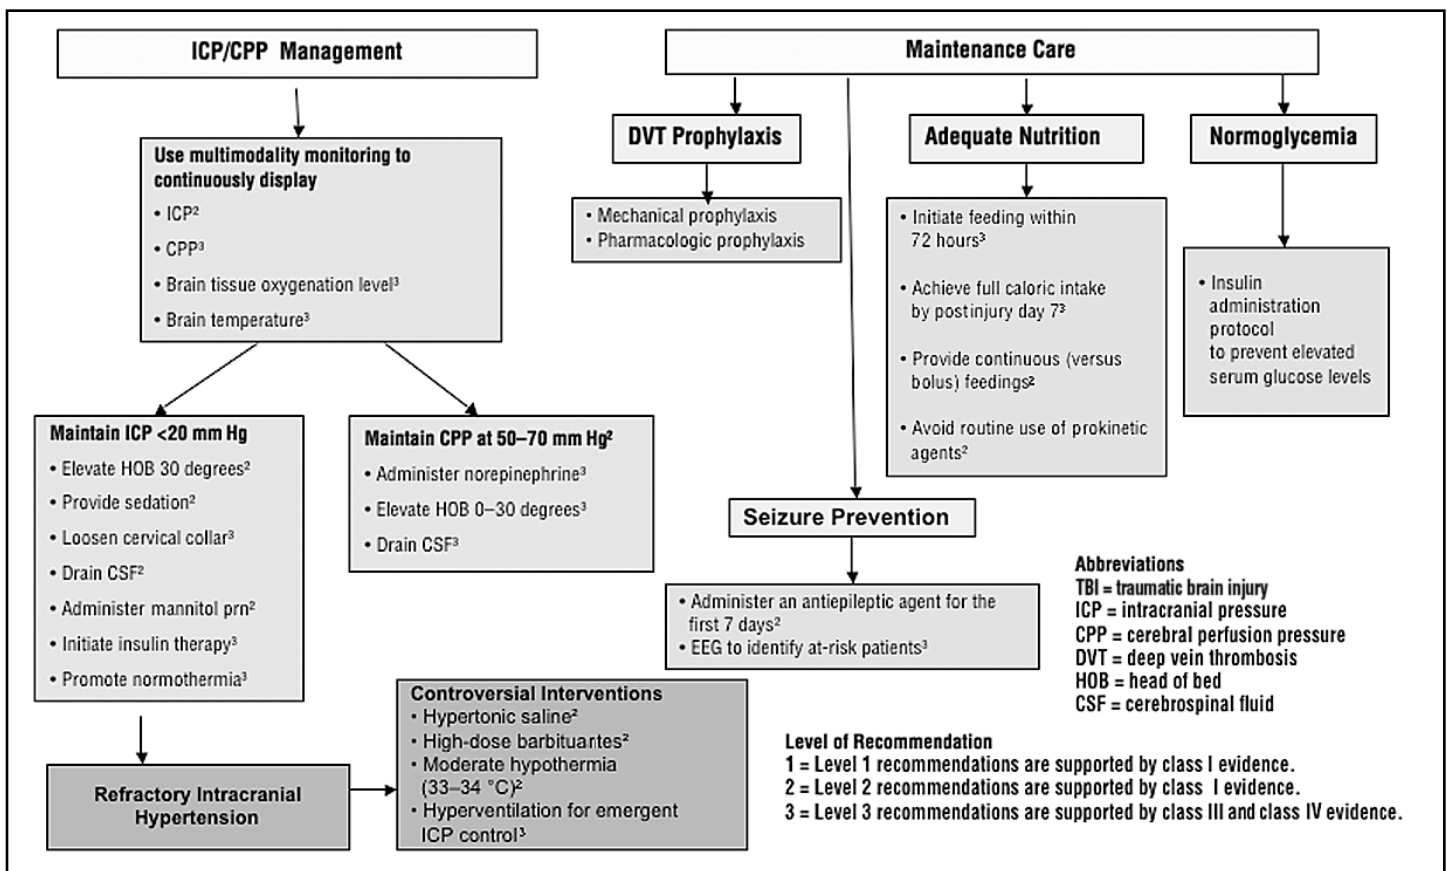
ICP/CPP Management

Use multimodality monitoring to continuously display
• ICP$^2$
• CPP$^3$
• Brain tissue oxygenation level$^3$
• Brain temperature$^3$

Maintain ICP <20 mm Hg
• Elevate HOB 30 degrees$^2$
• Provide sedation$^2$
• Loosen cervical collar$^3$
• Drain CSF$^2$
• Administer mannitol prn$^2$
• Initiate insulin therapy$^3$
• Promote normothermia$^3$

Maintain CPP at 50–70 mm Hg$^2$
• Administer norepinephrine$^3$
• Elevate HOB 0–30 degrees$^3$
• Drain CSF$^3$

Refractory Intracranial Hypertension

Controversial Interventions
• Hypertonic saline$^2$
• High-dose barbituartes$^2$
• Moderate hypothermia (33–34 °C)$^2$
• Hyperventilation for emergent ICP control$^3$

Maintenance Care

DVT Prophylaxis
• Mechanical prophylaxis
• Pharmacologic prophylaxis

Adequate Nutrition
• Initiate feeding within 72 hours$^3$
• Achieve full caloric intake by postinjury day 7$^3$
• Provide continuous (versus bolus) feedings$^2$
• Avoid routine use of prokinetic agents$^2$

Normoglycemia
• Insulin administration protocol to prevent elevated serum glucose levels

Seizure Prevention
• Administer an antiepileptic agent for the first 7 days$^2$
• EEG to identify at-risk patients$^3$

Abbreviations
TBI = traumatic brain injury
ICP = intracranial pressure
CPP = cerebral perfusion pressure
DVT = deep vein thrombosis
HOB = head of bed
CSF = cerebrospinal fluid

Level of Recommendation
1 = Level 1 recommendations are supported by class I evidence.
2 = Level 2 recommendations are supported by class I evidence.
3 = Level 3 recommendations are supported by class III and class IV evidence.